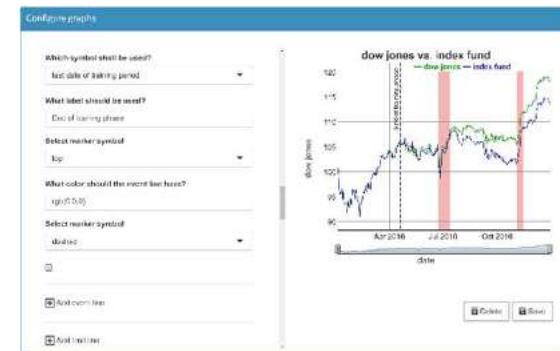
Configure graphs

Which symbol should be used?

last date of training period

What label should be used?

End of training phase

Select marker symbol

top

What color should the event line have?

rgb(0,0,0)

Select marker symbol

dashed

Add event line

Add trend line

dow jones vs. index fund

— dow jones — index fund

120

115

110

105

100

95

90

dow jones

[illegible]

Apr 2016

Jul 2016

Oct 2016

date

Delete

Save